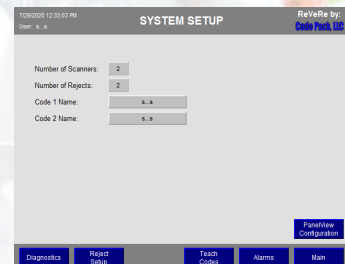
7/29/2020 12:33:03 PM
User: s...s

SYSTEM SETUP

ReVeRe by:
Code Pack, LLC

Number of Scanners: 2
Number of Rejects: 2
Code 1 Name: s...s
Code 2 Name: s...s

PanelView Configuration

Diagnostics
Reject Setup
Teach Codes
Alarms
Main